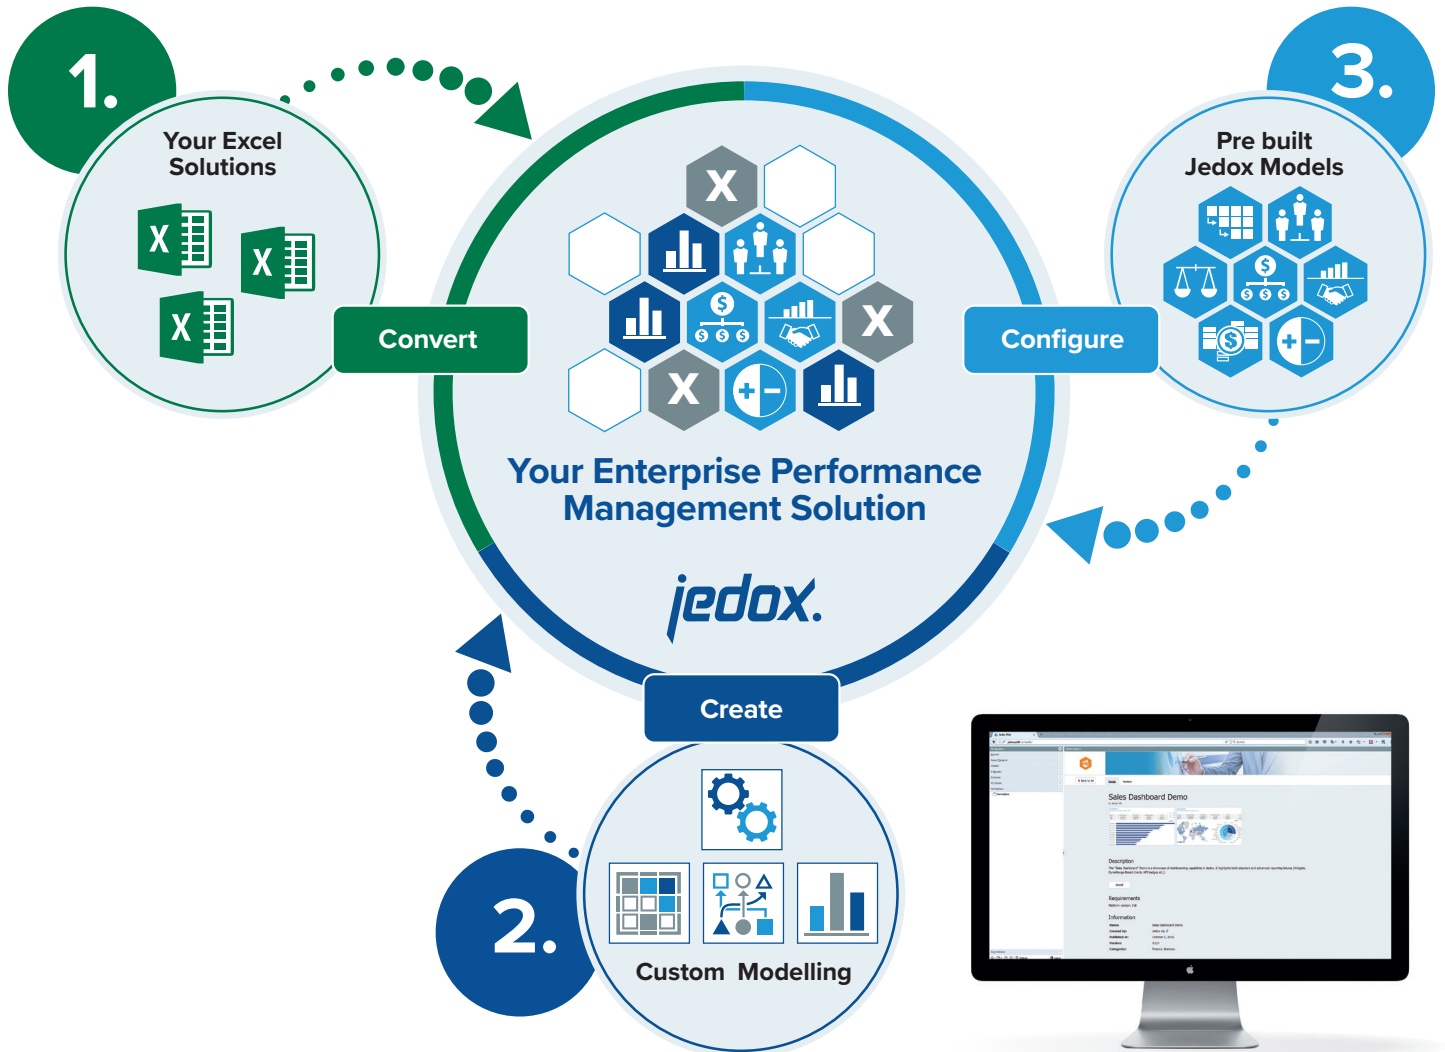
1.

Your Excel Solutions

Convert

3.

Pre built Jedox Models

Configure

Your Enterprise Performance Management Solution

jedox.

Create

2.

Custom Modelling

Sales Dashboard Demo

Description

Requirements

Information